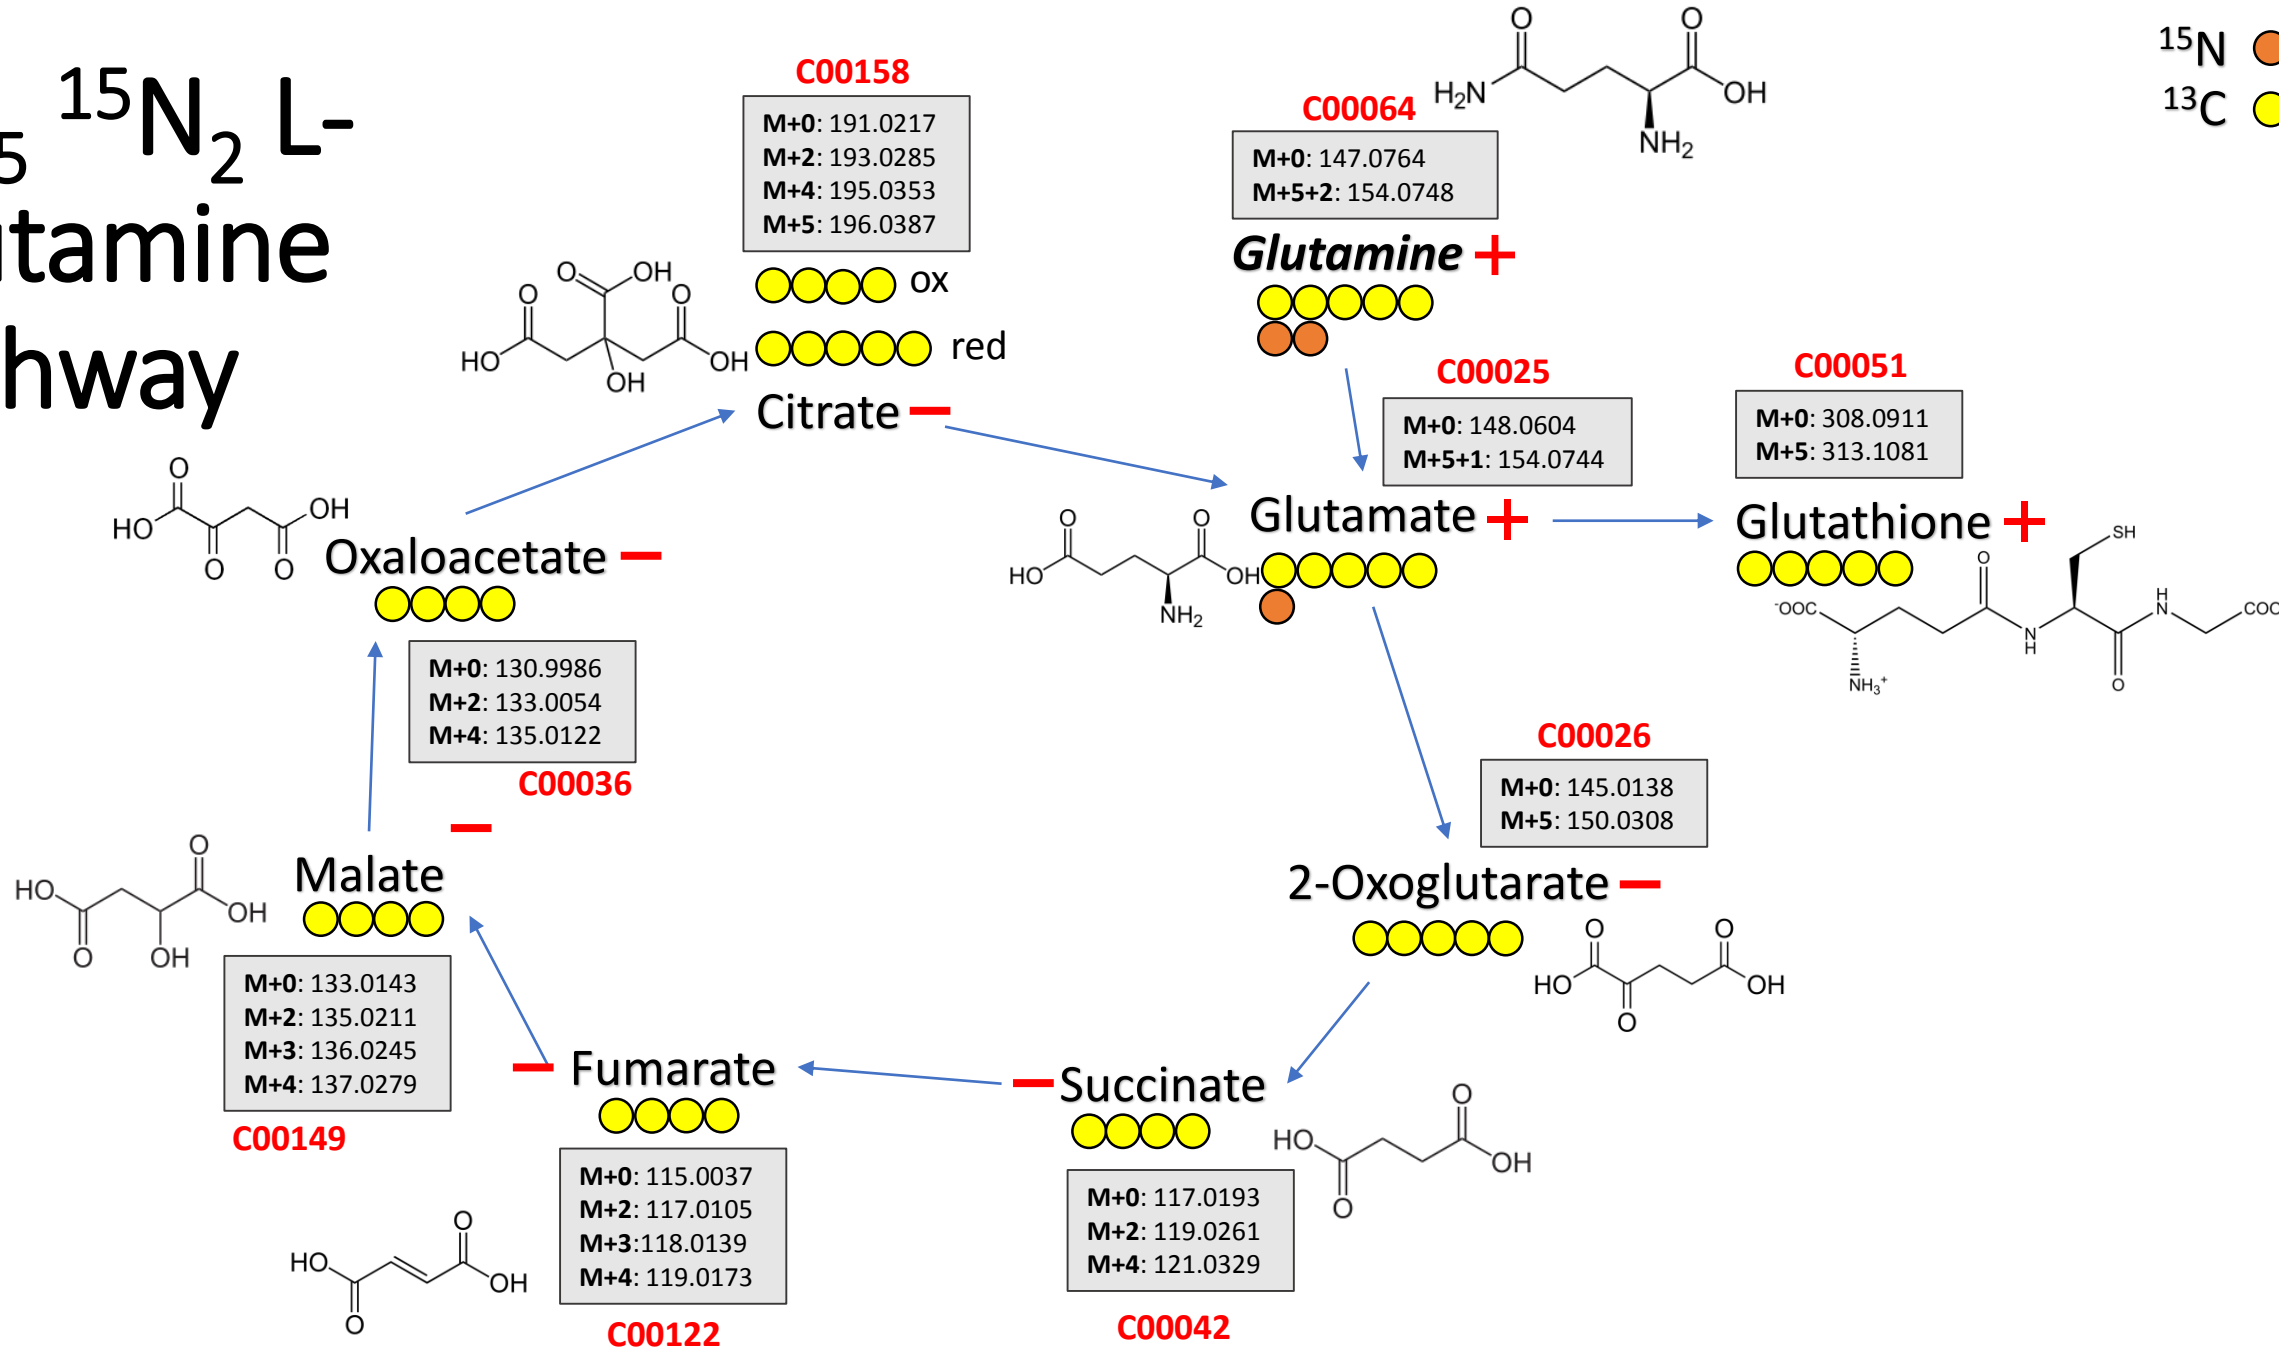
5 $^{15}N_2$ L-
tamine
hway

$^{15}N$
$^{13}C$

C00158

**M+0**: 191.0217
**M+2**: 193.0285
**M+4**: 195.0353
**M+5**: 196.0387

ox
red

Citrate –

C00064

$H_2N$ O O OH $NH_2$

**M+0**: 147.0764
**M+5+2**: 154.0748

*Glutamine* +

C00025

**M+0**: 148.0604
**M+5+1**: 154.0744

Glutamate +

HO O O OH $NH_2$

C00051

**M+0**: 308.0911
**M+5**: 313.1081

Glutathione +

SH O $^-OOC$ N H H N O $NH_3^+$ COO

O OH O HO O OH OH

HO O O O OH

Oxaloacetate –

**M+0**: 130.9986
**M+2**: 133.0054
**M+4**: 135.0122

C00036

–

Malate

HO O OH O OH

**M+0**: 133.0143
**M+2**: 135.0211
**M+3**: 136.0245
**M+4**: 137.0279

C00149

C00026

**M+0**: 145.0138
**M+5**: 150.0308

2-Oxoglutarate –

O O HO OH O

– Fumarate

**M+0**: 115.0037
**M+2**: 117.0105
**M+3**:118.0139
**M+4**: 119.0173

C00122

HO O OH O

– Succinate

**M+0**: 117.0193
**M+2**: 119.0261
**M+4**: 121.0329

C00042

HO O OH O